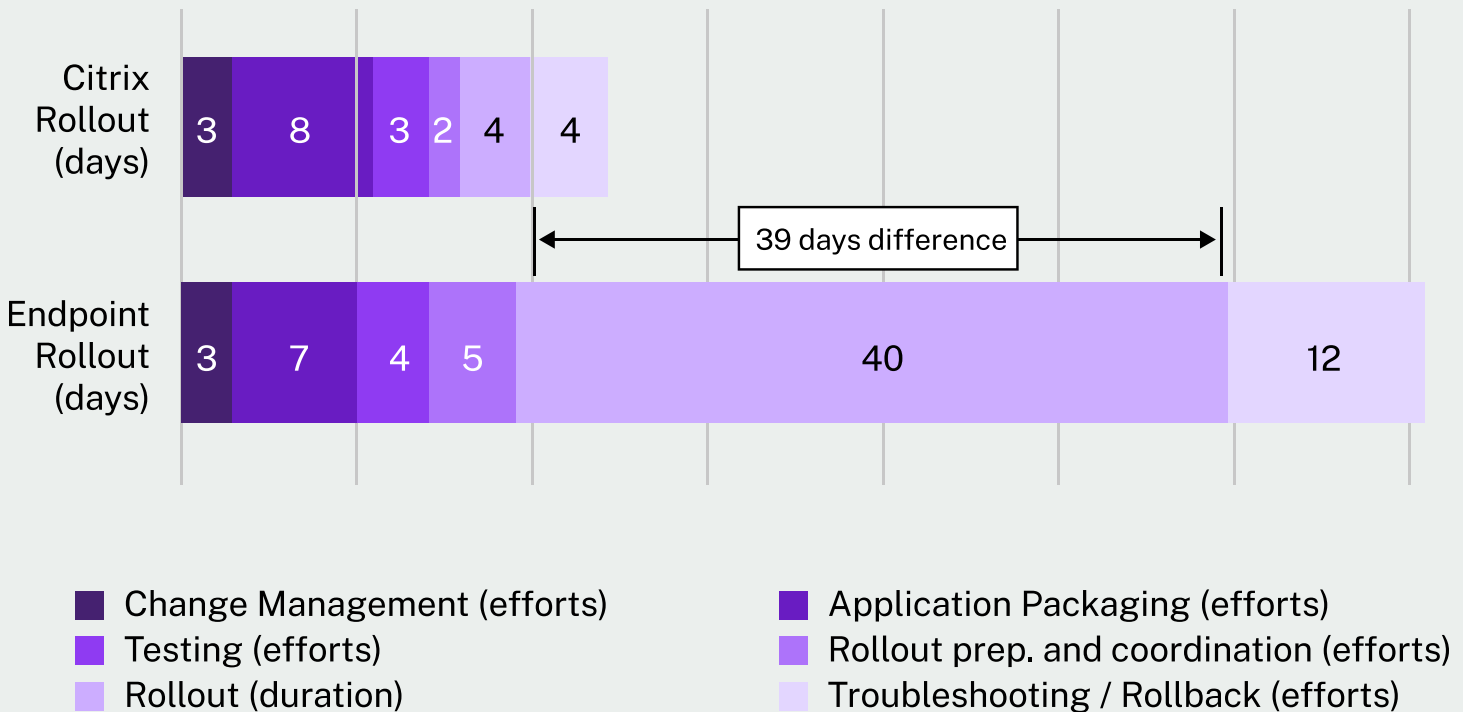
Citrix Rollout (days)

3 | 8 | 3 | 2 | 4 | 4

39 days difference

Endpoint Rollout (days)

3 | 7 | 4 | 5 | 40 | 12

Change Management (efforts)
Application Packaging (efforts)
Testing (efforts)
Rollout prep. and coordination (efforts)
Rollout (duration)
Troubleshooting / Rollback (efforts)